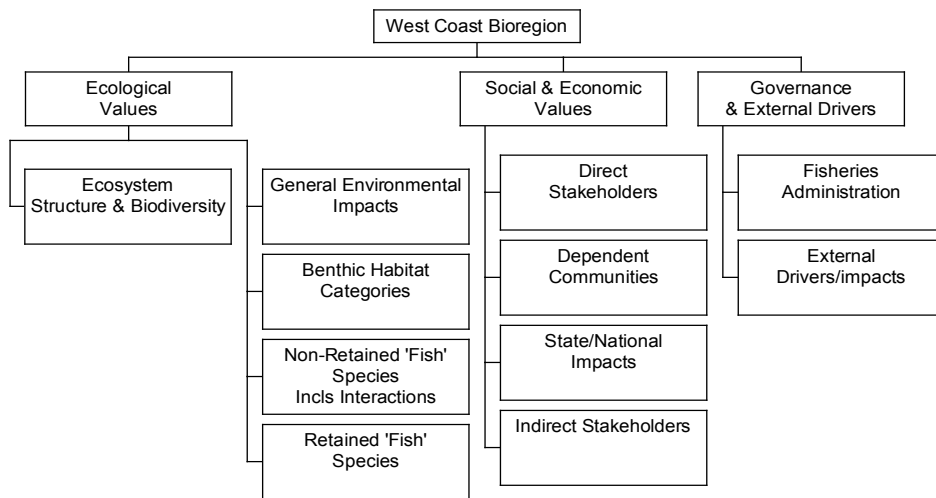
West Coast Bioregion

Ecological Values

Ecosystem Structure & Biodiversity

General Environmental Impacts

Benthic Habitat Categories

Non-Retained 'Fish' Species Incls Interactions

Retained 'Fish' Species

Social & Economic Values

Direct Stakeholders

Dependent Communities

State/National Impacts

Indirect Stakeholders

Governance & External Drivers

Fisheries Administration

External Drivers/impacts